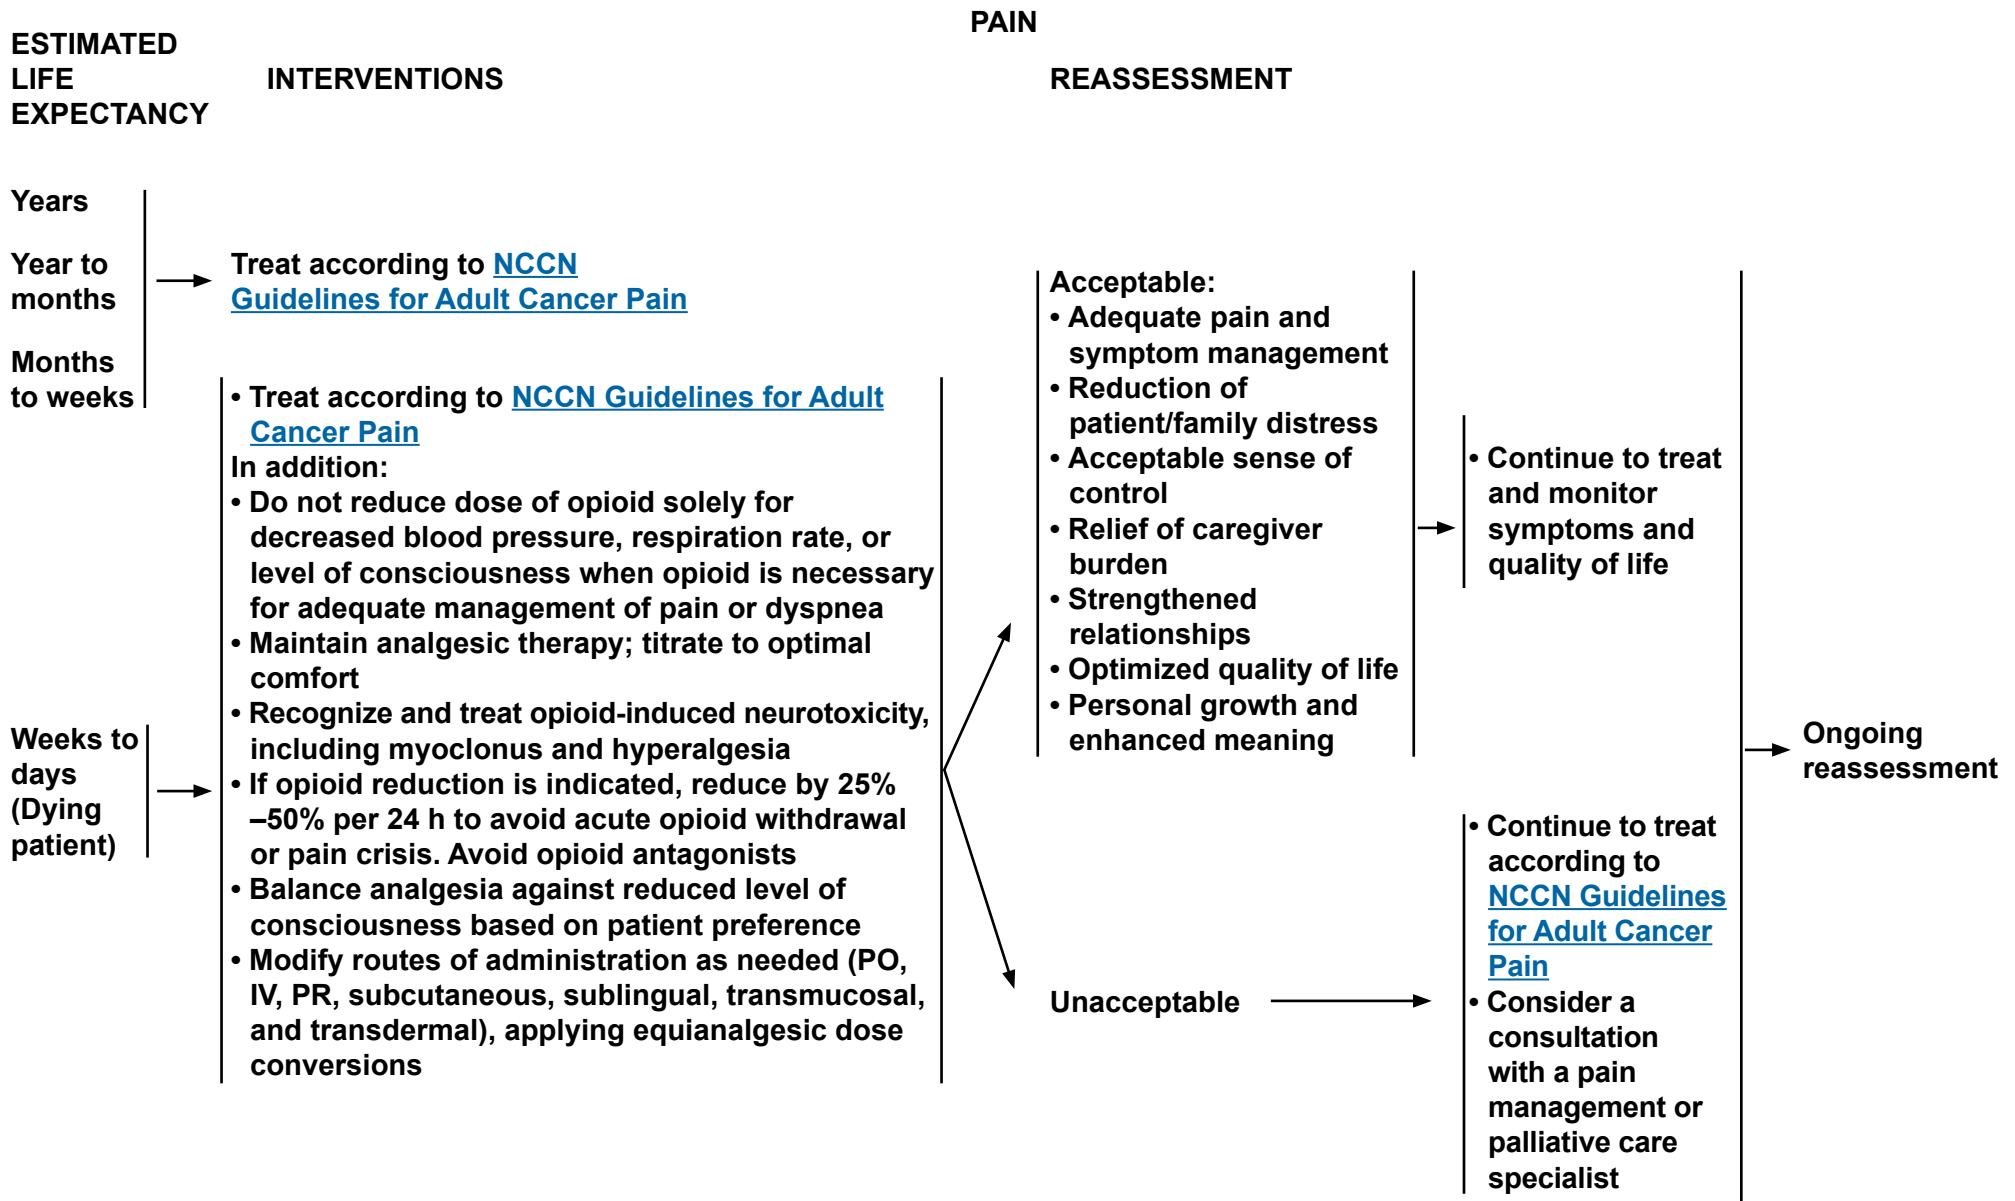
PAIN

ESTIMATED LIFE EXPECTANCY

INTERVENTIONS

REASSESSMENT

Years

Year to months

Months to weeks

Treat according to NCCN Guidelines for Adult Cancer Pain

Weeks to days (Dying patient)

• Treat according to NCCN Guidelines for Adult Cancer Pain
In addition:
• Do not reduce dose of opioid solely for decreased blood pressure, respiration rate, or level of consciousness when opioid is necessary for adequate management of pain or dyspnea
• Maintain analgesic therapy; titrate to optimal comfort
• Recognize and treat opioid-induced neurotoxicity, including myoclonus and hyperalgesia
• If opioid reduction is indicated, reduce by 25% –50% per 24 h to avoid acute opioid withdrawal or pain crisis. Avoid opioid antagonists
• Balance analgesia against reduced level of consciousness based on patient preference
• Modify routes of administration as needed (PO, IV, PR, subcutaneous, sublingual, transmucosal, and transdermal), applying equianalgesic dose conversions

Acceptable:
• Adequate pain and symptom management
• Reduction of patient/family distress
• Acceptable sense of control
• Relief of caregiver burden
• Strengthened relationships
• Optimized quality of life
• Personal growth and enhanced meaning

• Continue to treat and monitor symptoms and quality of life

Unacceptable

• Continue to treat according to NCCN Guidelines for Adult Cancer Pain
• Consider a consultation with a pain management or palliative care specialist

Ongoing reassessment